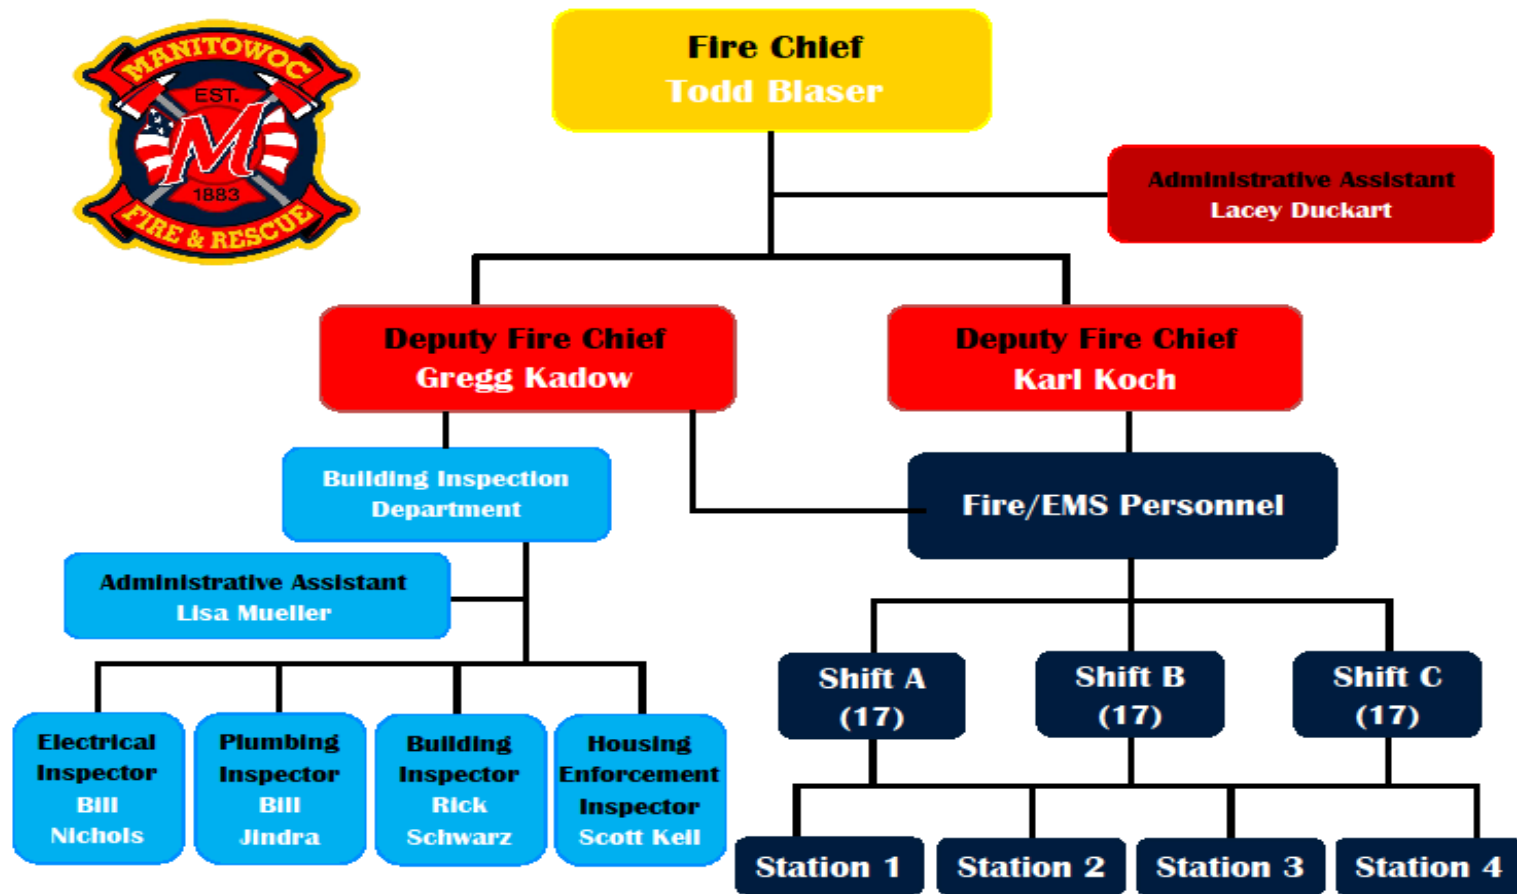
MANITOWOC
EST.
M
1883
FIRE & RESCUE

Fire Chief
Todd Blaser

Administrative Assistant
Lacey Duckart

Deputy Fire Chief
Gregg Kadow

Deputy Fire Chief
Karl Koch

Building Inspection Department

Fire/EMS Personnel

Administrative Assistant
Lisa Mueller

Shift A
(17)

Shift B
(17)

Shift C
(17)

Electrical Inspector
Bill Nichols

Plumbing Inspector
Bill Jindra

Building Inspector
Rick Schwarz

Housing Enforcement Inspector
Scott Keil

Station 1

Station 2

Station 3

Station 4